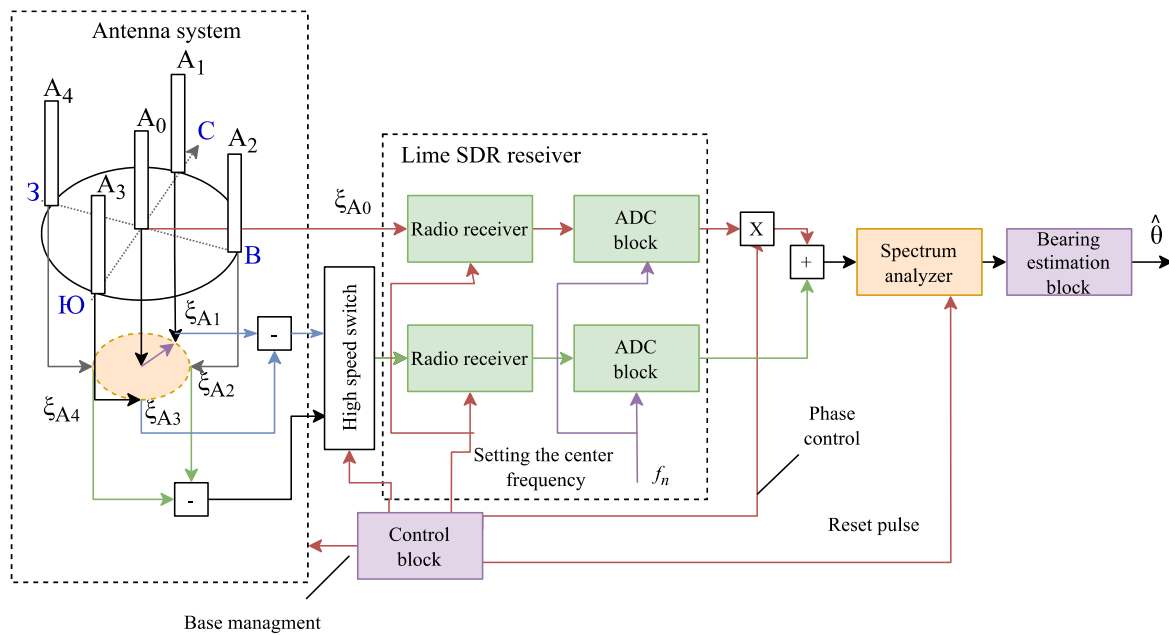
Antenna system

$A_1$

$A_4$

$A_0$

С

$A_2$

З

$A_3$

В

Ю

$\xi_{A1}$

-

$\xi_{A2}$

$\xi_{A4}$

$\xi_{A3}$

-

$\xi_{A0}$

Lime SDR reseiver

Radio receiver

ADC block

High speed switch

Radio receiver

ADC block

Setting the center frequency

$f_n$

X

+

Spectrum analyzer

Bearing estimation block

$\hat{\theta}$

Phase control

Reset pulse

Control block

Base managment